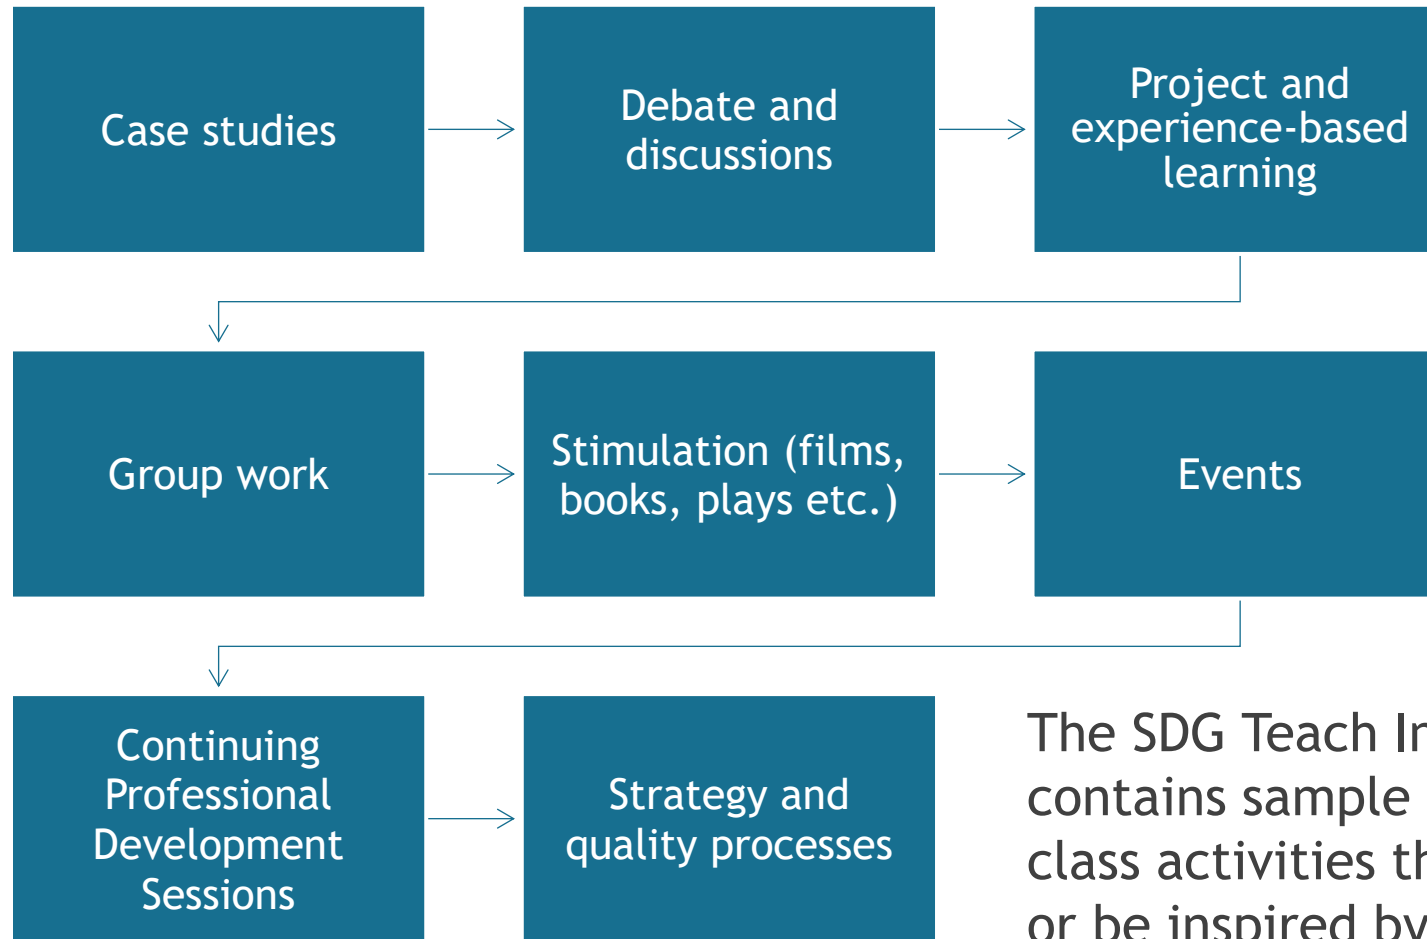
Case studies

Debate and discussions

Project and experience-based learning

Group work

Stimulation (films, books, plays etc.)

Events

Continuing Professional Development Sessions

Strategy and quality processes

The SDG Teach I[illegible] contains sample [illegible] class activities t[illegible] or be inspired b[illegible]